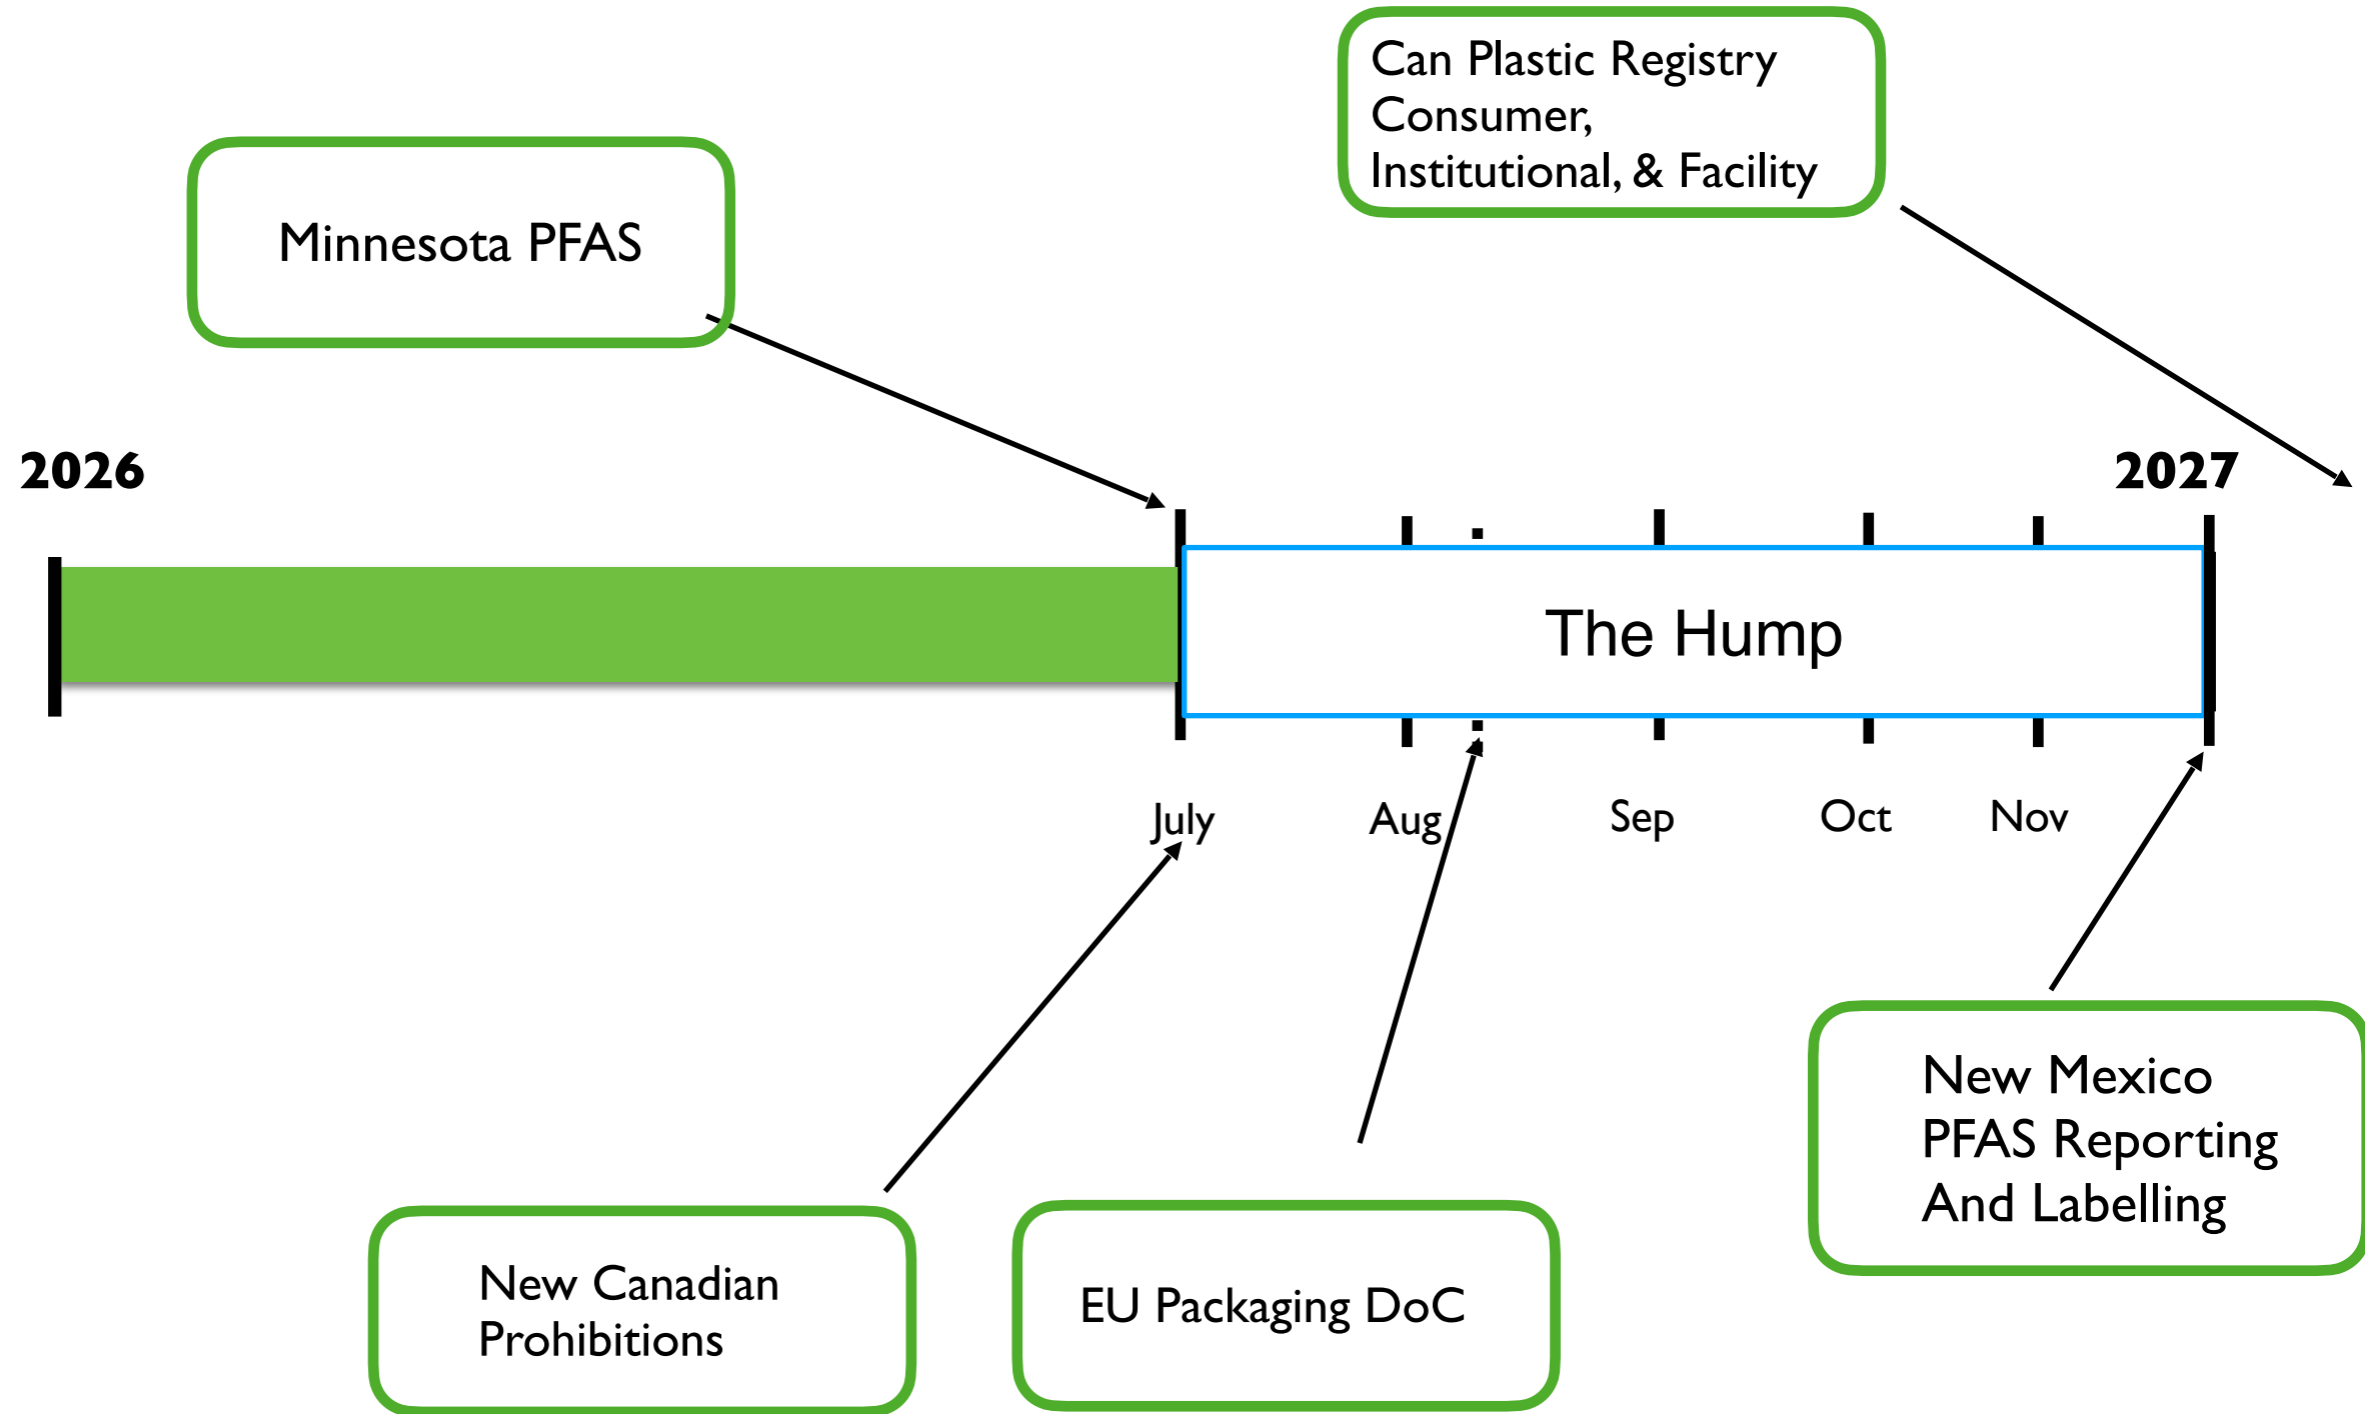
Can Plastic Registry Consumer, Institutional, & Facility

Minnesota PFAS

2026

2027

The Hump

July

Aug

Sep

Oct

Nov

New Mexico PFAS Reporting And Labelling

New Canadian Prohibitions

EU Packaging DoC